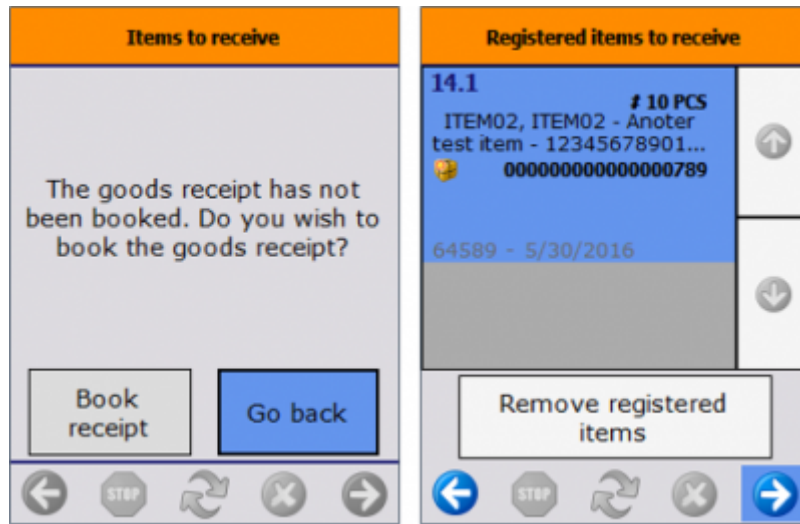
Items to receive

The goods receipt has not been booked. Do you wish to book the goods receipt?

Book receipt

Go back

STOP

Registered items to receive

14.1

# 10 PCS

ITEM02, ITEM02 - Anoter test item - 12345678901...

0000000000000000789

64589 - 5/30/2016

Remove registered items

STOP